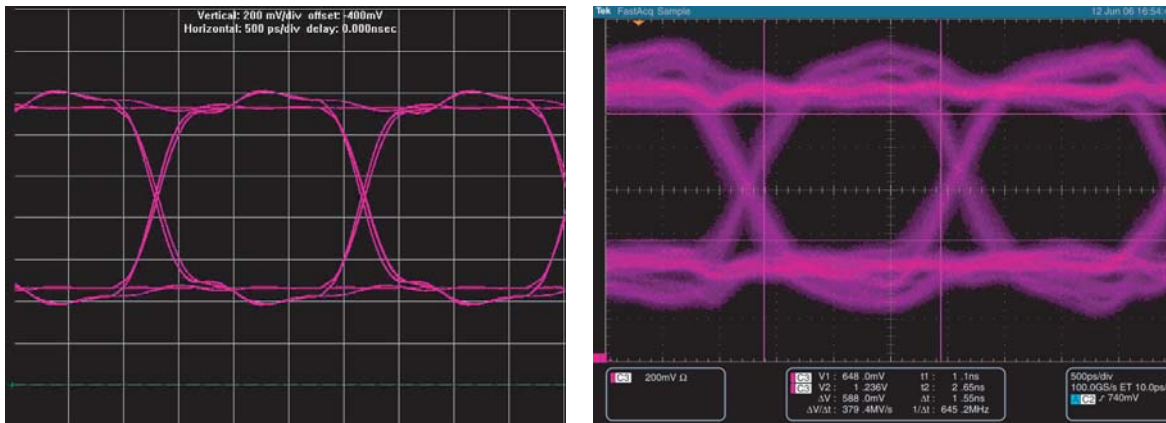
Vertical: 200 mV/div offset: -400mV
Horizontal: 500 ps/div delay: 0.000nsec

Tek FastAcq Sample

12 Jun 06 16:54

C3 200mV Ω

C3 V1 : 648 .0mV
C3 V2 : 1 .236V
ΔV : 588 .0mV
ΔV/Δt : 379 .4MV/s

t1 : 1 .1ns
t2 : 2 .65ns
Δt : 1 .55ns
1/Δt : 645 .2MHz

500ps/div
100.0GS/s ET 10.0ps
C3 ⨍ 740mV